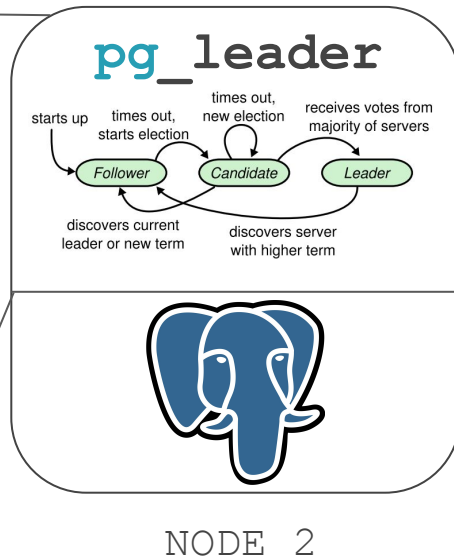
pg_leader

starts up

times out, starts election

times out, new election

receives votes from majority of servers

Follower

Candidate

Leader

discovers current leader or new term

discovers server with higher term

NODE 2